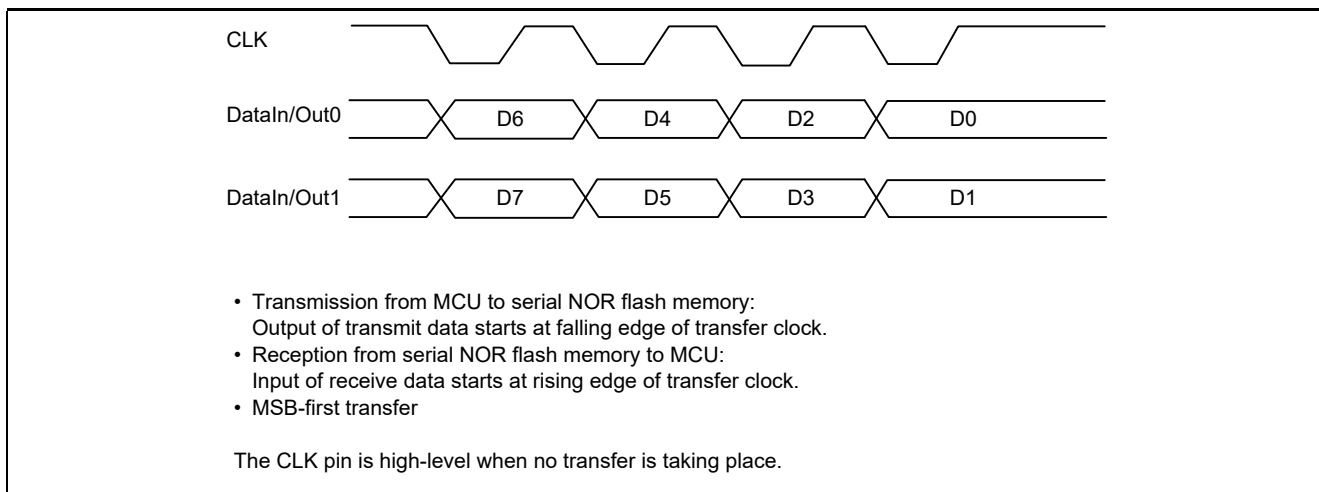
CLK

DataIn/Out0 D6 D4 D2 D0

DataIn/Out1 D7 D5 D3 D1

• Transmission from MCU to serial NOR flash memory:
Output of transmit data starts at falling edge of transfer clock.
• Reception from serial NOR flash memory to MCU:
Input of receive data starts at rising edge of transfer clock.
• MSB-first transfer

The CLK pin is high-level when no transfer is taking place.